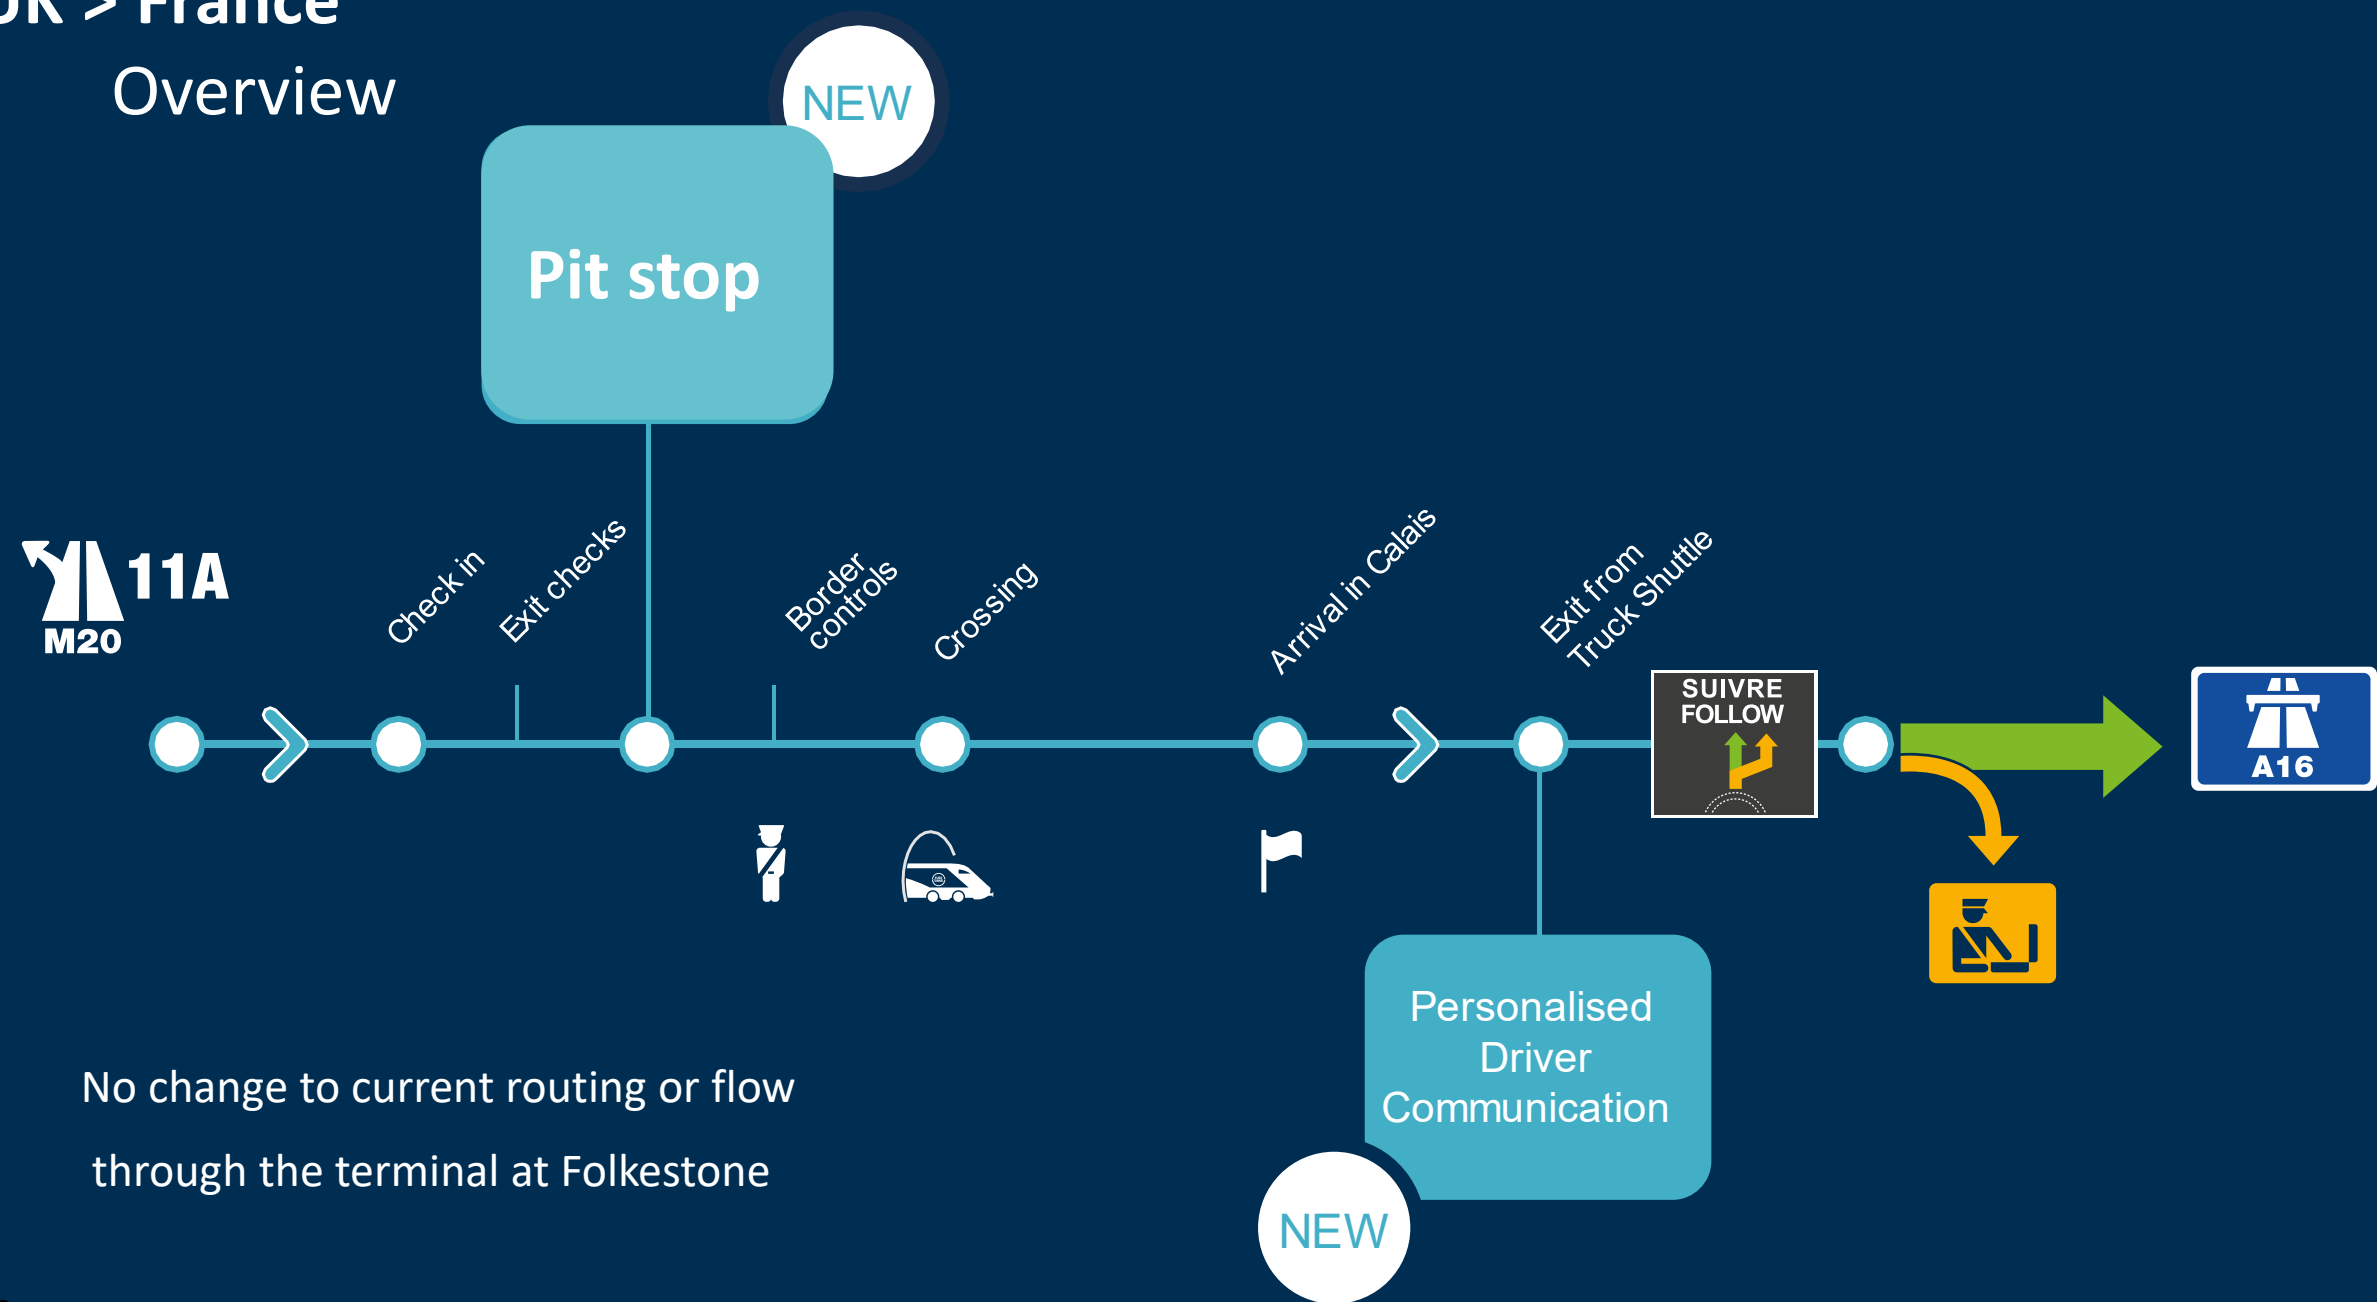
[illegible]K > France
Overview

NEW

Pit stop

11A
M20

Check in

Exit checks

Border controls

Crossing

Arrival in Calais

Exit from Truck Shuttle

SUIVRE
FOLLOW

A16

Personalised Driver Communication

NEW

No change to current routing or flow through the terminal at Folkestone